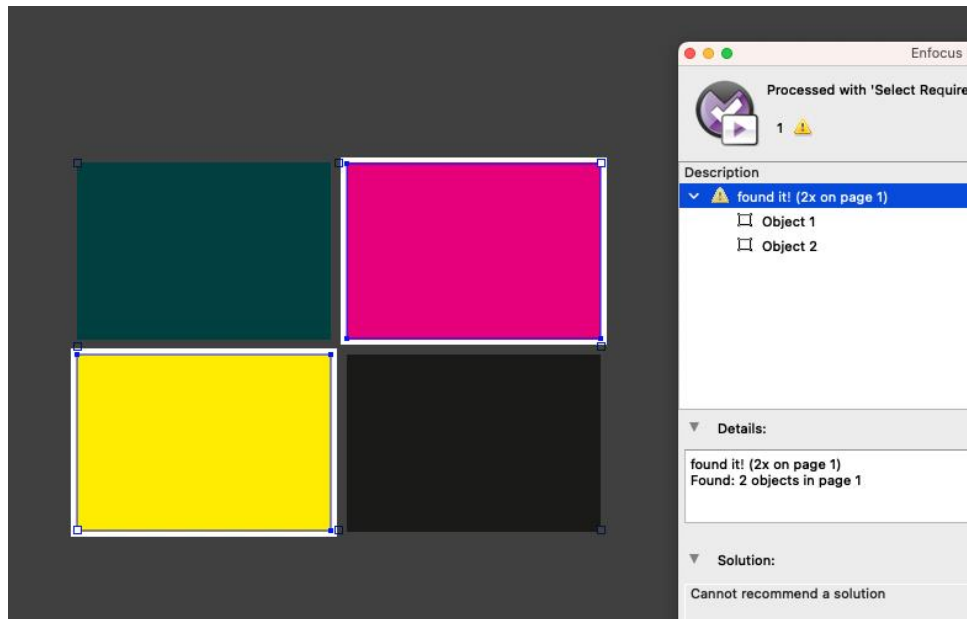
Enfocus

Processed with 'Select Require

1

Description

found it! (2x on page 1)

Object 1

Object 2

Details:

found it! (2x on page 1)
Found: 2 objects in page 1

Solution:

Cannot recommend a solution